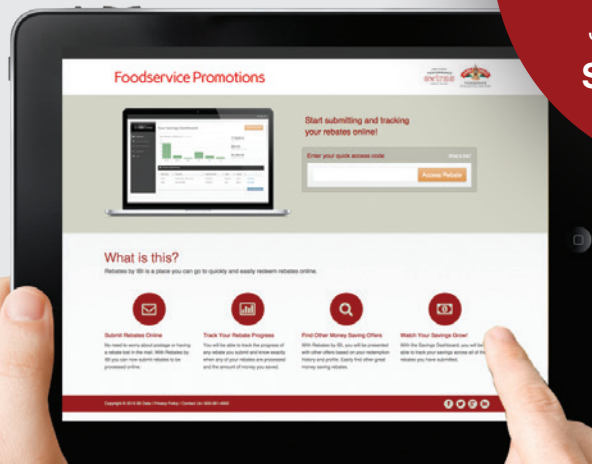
Foodservice Promotions

Start submitting and tracking your rebates online!

Enter your quick access code

What's this?

Access Rebate

Your Savings Dashboard

What is this?

Rebates by IBI is a place you can go to quickly and easily redeem rebates online.

Submit Rebates Online

Track Your Rebate Progress

Find Other Money Saving Offers

Watch Your Savings Grow!

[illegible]

J
S